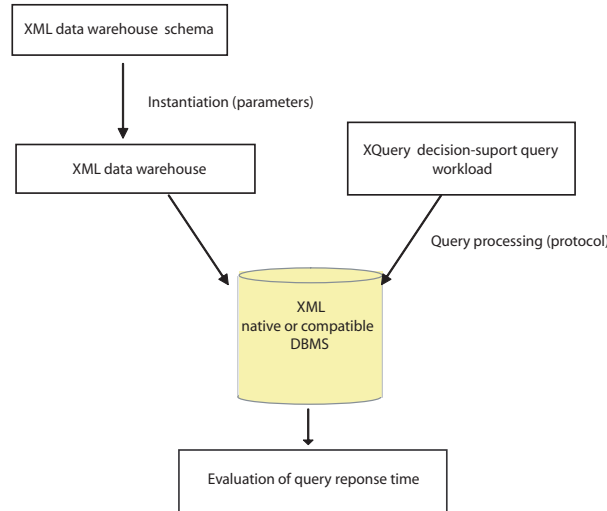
XML data warehouse schema

Instantiation (parameters)

XML data warehouse

XQuery decision-suport query workload

Query processing (protocol)

XML native or compatible DBMS

Evaluation of query reponse time